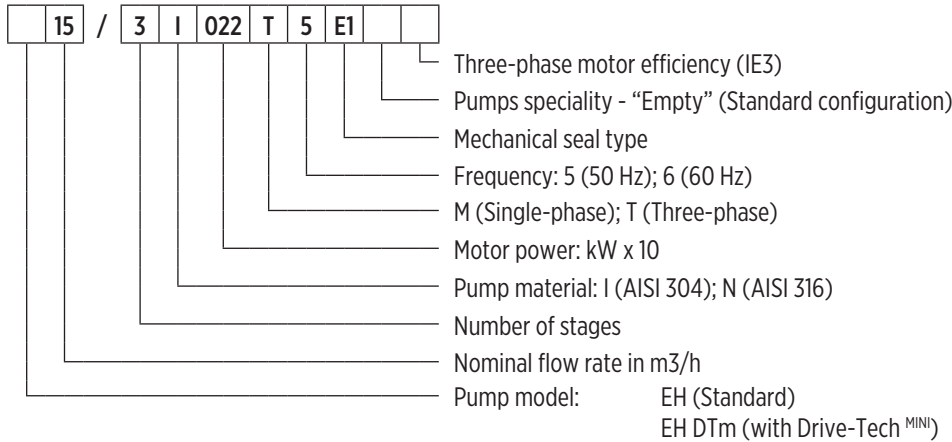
| | 15 | / | 3 | I | 022 | T | 5 | E1 | | |
|---|---|---|---|---|---|---|---|---|---|---|

Three-phase motor efficiency (IE3)
Pumps speciality - “Empty” (Standard configuration)
Mechanical seal type
Frequency: 5 (50 Hz); 6 (60 Hz)
M (Single-phase); T (Three-phase)
Motor power: kW x 10
Pump material: I (AISI 304); N (AISI 316)
Number of stages
Nominal flow rate in m3/h
Pump model: EH (Standard)
EH DTm (with Drive-Tech $^{MINI}$)